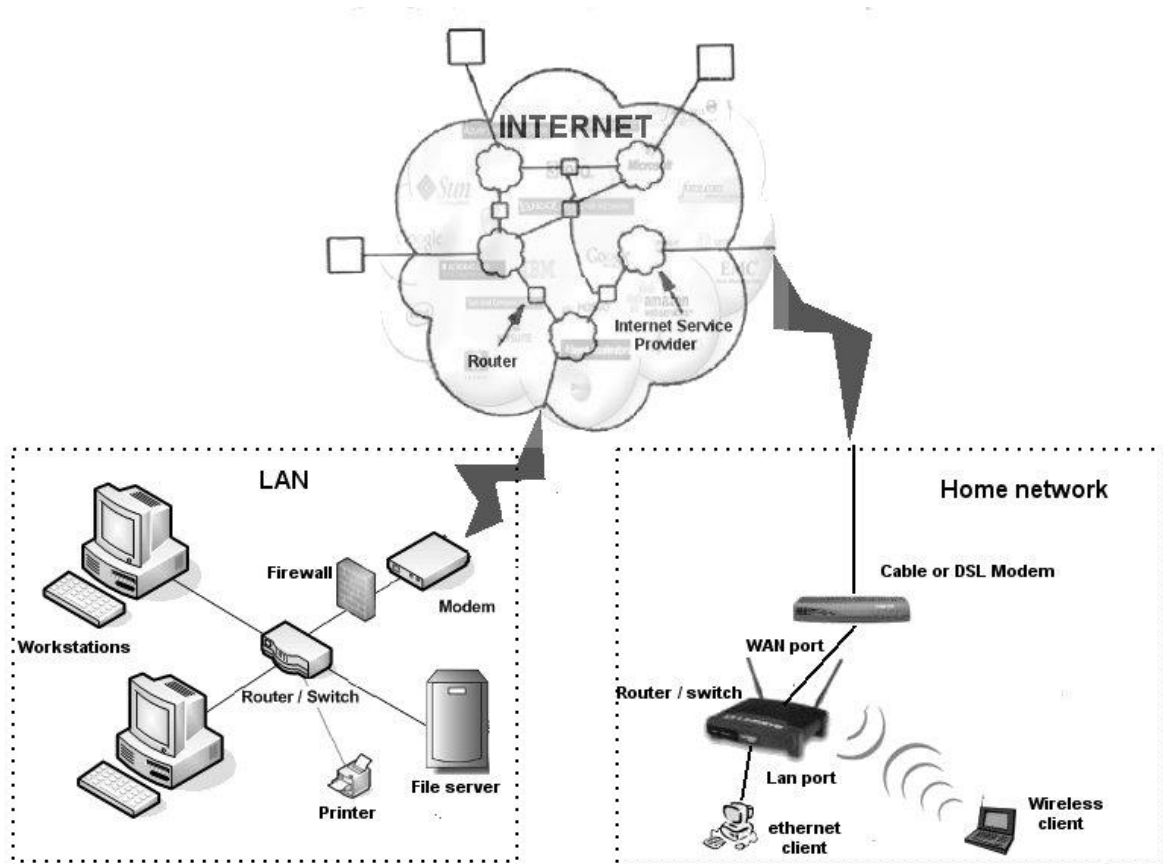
INTERNET

Sun

Google

IBM

Microsoft

EMC

amazon

Router

Internet Service Provider

LAN

Firewall

Modem

Workstations

Router / Switch

Printer

File server

Home network

Cable or DSL Modem

WAN port

Router / switch

Lan port

ethernet client

Wireless client